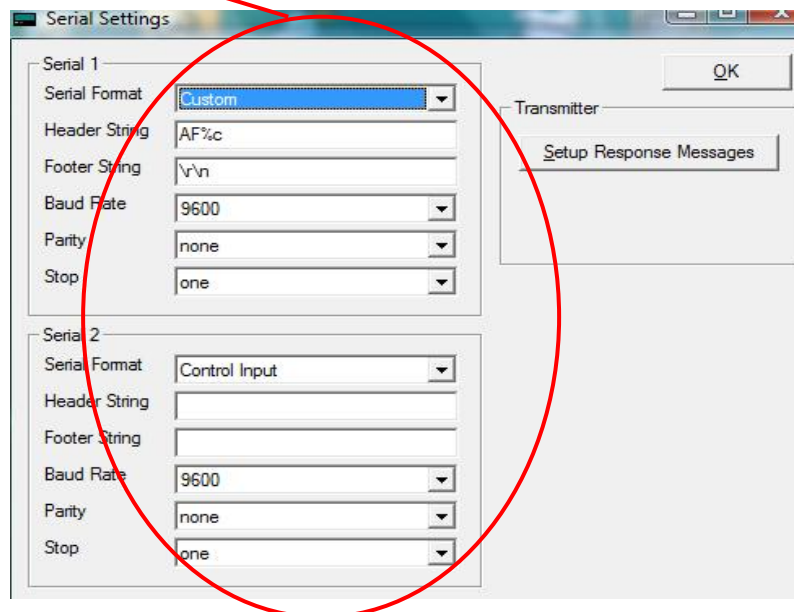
Serial Settings

Serial 1
Serial Format Custom
Header String AF%c
Footer String \r\n
Baud Rate 9600
Parity none
Stop one

Serial 2
Serial Format Control Input
Header String
Footer String
Baud Rate 9600
Parity none
Stop one

OK

Transmitter
Setup Response Messages